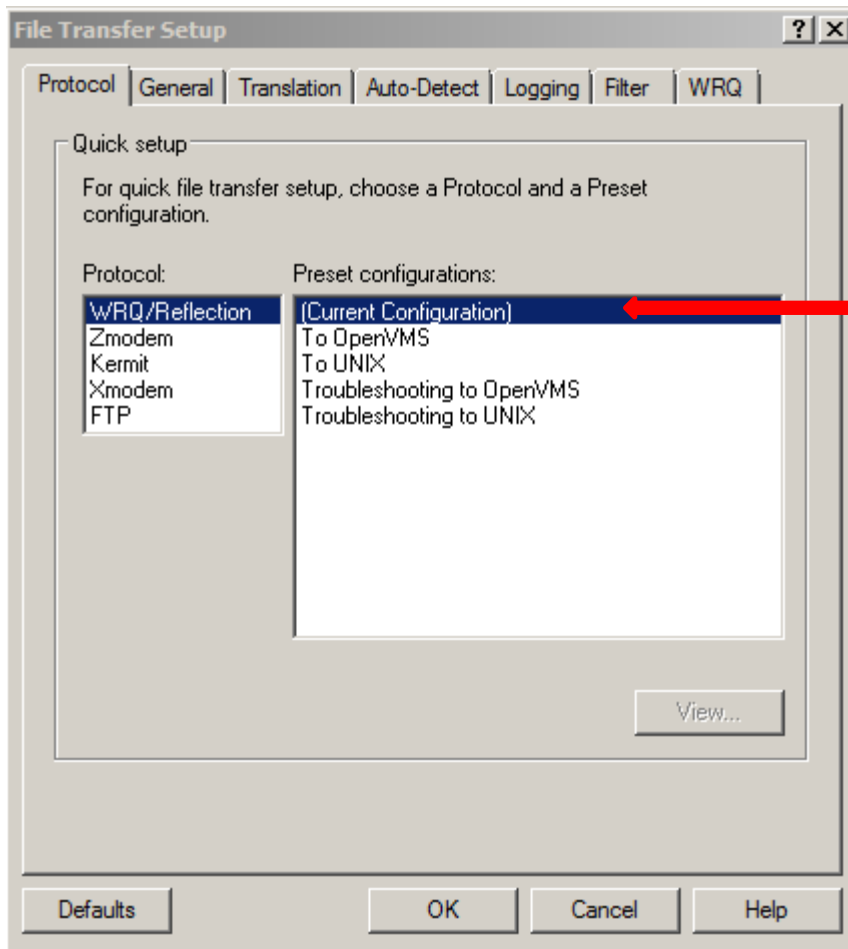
File Transfer Setup

? X

Protocol | General | Translation | Auto-Detect | Logging | Filter | WRQ

Quick setup

For quick file transfer setup, choose a Protocol and a Preset configuration.

Protocol:

WRQ/Reflection
Zmodem
Kermit
Xmodem
FTP

Preset configurations:

(Current Configuration)
To OpenVMS
To UNIX
Troubleshooting to OpenVMS
Troubleshooting to UNIX

View...

Defaults

OK

Cancel

Help